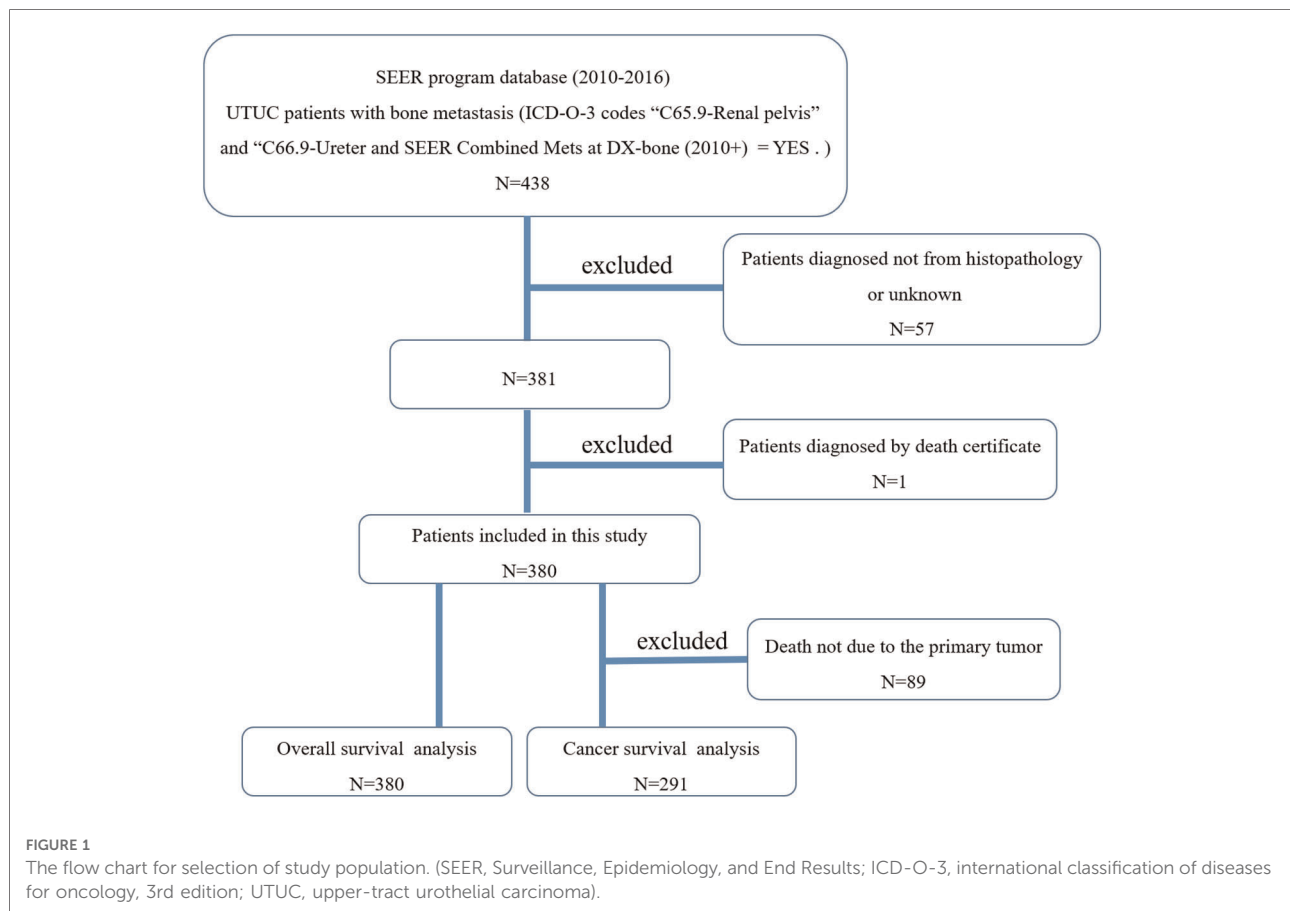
SEER program database (2010-2016)
UTUC patients with bone metastasis (ICD-O-3 codes “C65.9-Renal pelvis” and “C66.9-Ureter and SEER Combined Mets at DX-bone (2010+) = YES . )
N=438

excluded

Patients diagnosed not from histopathology or unknown
N=57

N=381

excluded

Patients diagnosed by death certificate
N=1

Patients included in this study
N=380

excluded

Death not due to the primary tumor
N=89

Overall survival analysis
N=380

Cancer survival analysis
N=291

FIGURE 1
The flow chart for selection of study population. (SEER, Surveillance, Epidemiology, and End Results; ICD-O-3, international classification of diseases for oncology, 3rd edition; UTUC, upper-tract urothelial carcinoma).